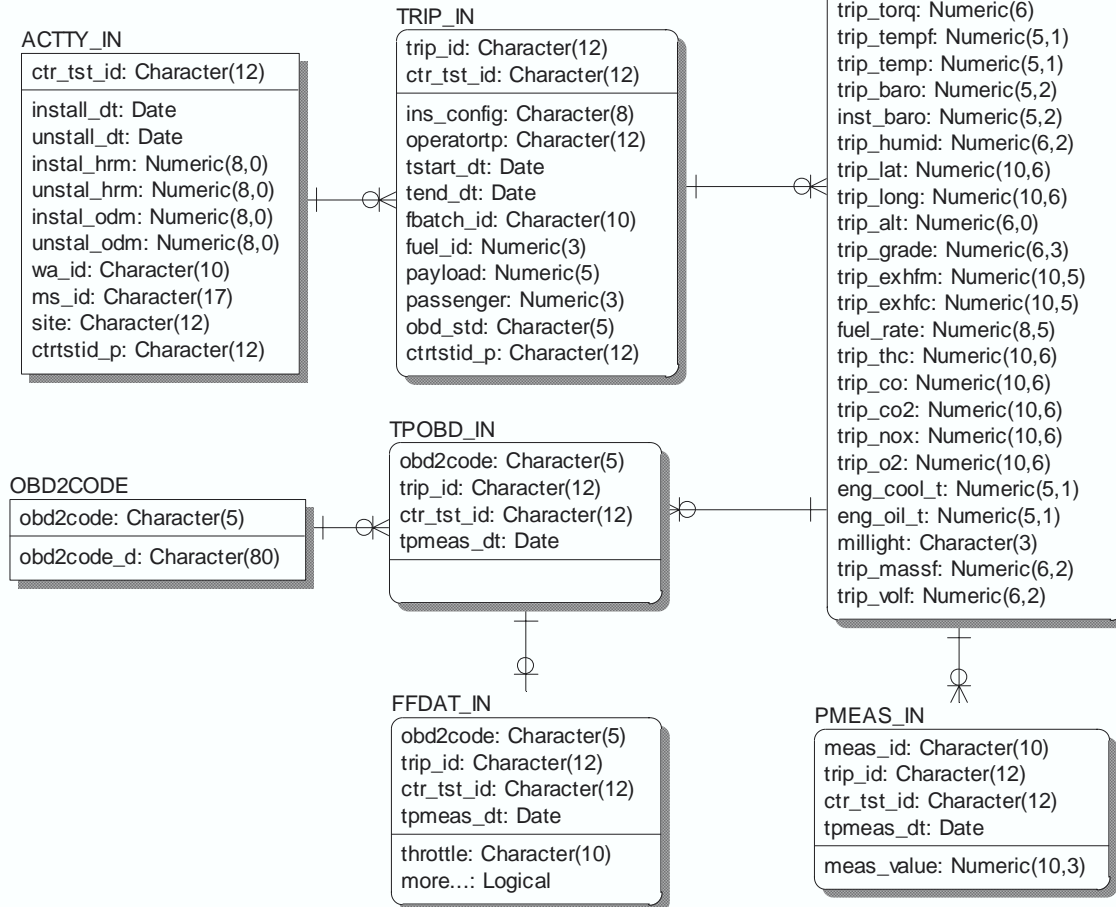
ACTTY_IN
ctr_tst_id: Character(12)
install_dt: Date
unstall_dt: Date
instal_hrm: Numeric(8,0)
unstal_hrm: Numeric(8,0)
instal_odm: Numeric(8,0)
unstal_odm: Numeric(8,0)
wa_id: Character(10)
ms_id: Character(17)
site: Character(12)
ctrtstid_p: Character(12)

TRIP_IN
trip_id: Character(12)
ctr_tst_id: Character(12)
ins_config: Character(8)
operatortp: Character(12)
tstart_dt: Date
tend_dt: Date
fbatch_id: Character(10)
fuel_id: Numeric(3)
payload: Numeric(5)
passenger: Numeric(3)
obd_std: Character(5)
ctrtstid_p: Character(12)

trip_torq: Numeric(6)
trip_tempf: Numeric(5,1)
trip_temp: Numeric(5,1)
trip_baro: Numeric(5,2)
inst_baro: Numeric(5,2)
trip_humid: Numeric(6,2)
trip_lat: Numeric(10,6)
trip_long: Numeric(10,6)
trip_alt: Numeric(6,0)
trip_grade: Numeric(6,3)
trip_exhfm: Numeric(10,5)
trip_exhfc: Numeric(10,5)
fuel_rate: Numeric(8,5)
trip_thc: Numeric(10,6)
trip_co: Numeric(10,6)
trip_co2: Numeric(10,6)
trip_nox: Numeric(10,6)
trip_o2: Numeric(10,6)
eng_cool_t: Numeric(5,1)
eng_oil_t: Numeric(5,1)
millight: Character(3)
trip_massf: Numeric(6,2)
trip_volf: Numeric(6,2)

TPOBD_IN
obd2code: Character(5)
trip_id: Character(12)
ctr_tst_id: Character(12)
tpmeas_dt: Date

OBD2CODE
obd2code: Character(5)
obd2code_d: Character(80)

FFDAT_IN
obd2code: Character(5)
trip_id: Character(12)
ctr_tst_id: Character(12)
tpmeas_dt: Date
throttle: Character(10)
more...: Logical

PMEAS_IN
meas_id: Character(10)
trip_id: Character(12)
ctr_tst_id: Character(12)
tpmeas_dt: Date
meas_value: Numeric(10,3)